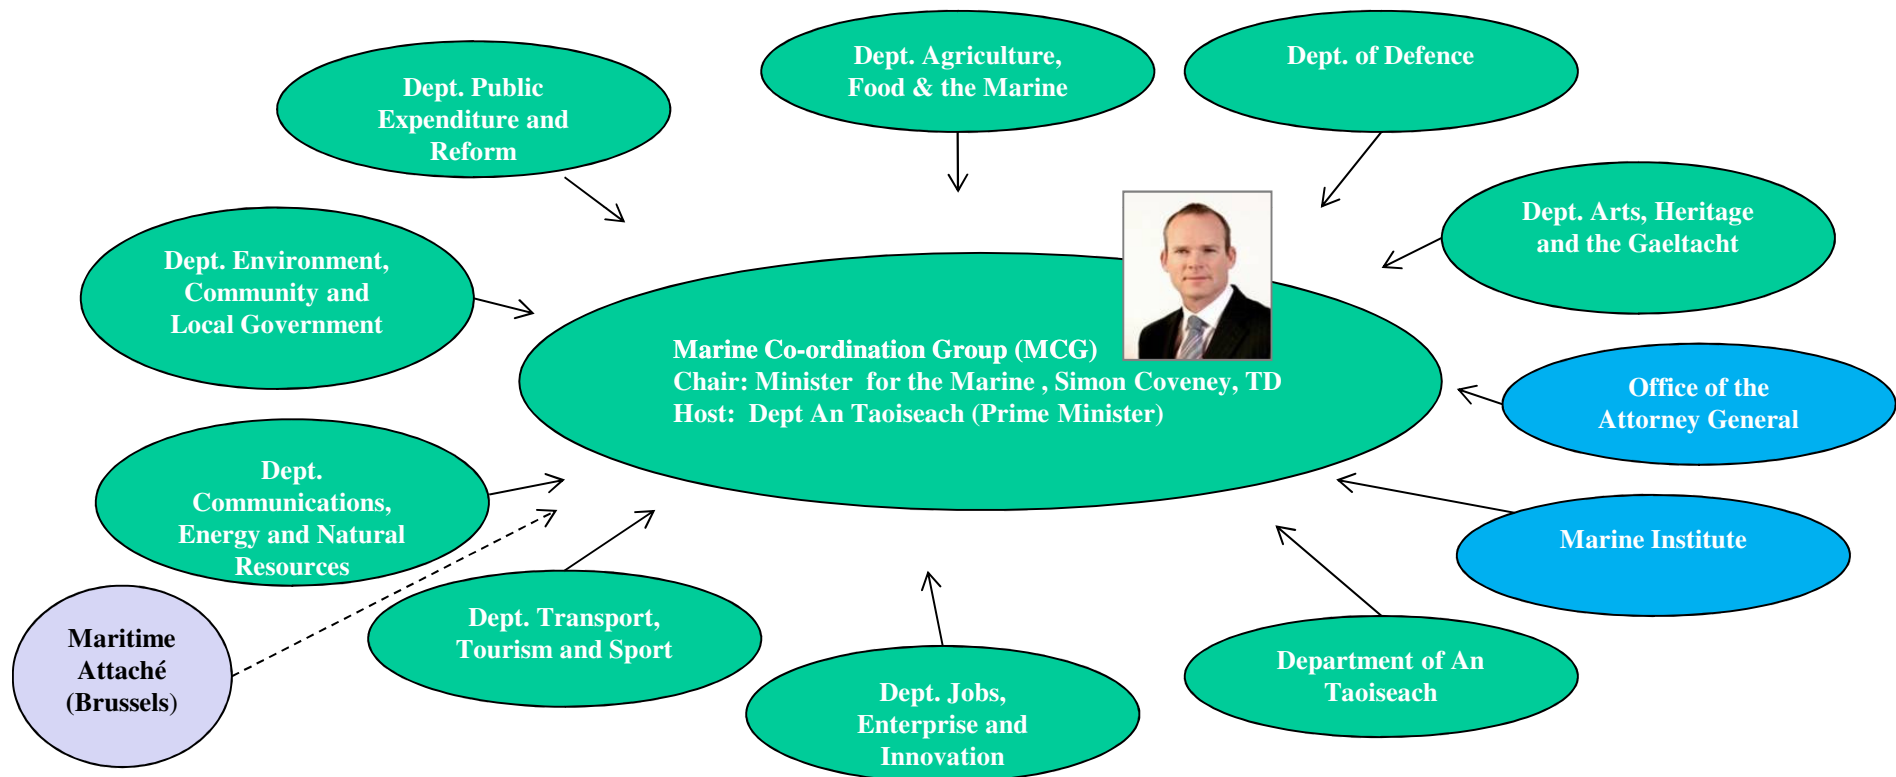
Dept. Public Expenditure and Reform

Dept. Agriculture, Food & the Marine

Dept. of Defence

Dept. Arts, Heritage and the Gaeltacht

Dept. Environment, Community and Local Government

Marine Co-ordination Group (MCG)
Chair: Minister for the Marine , Simon Coveney, TD
Host: Dept An Taoiseach (Prime Minister)

Office of the Attorney General

Dept. Communications, Energy and Natural Resources

Marine Institute

Maritime Attaché (Brussels)

Dept. Transport, Tourism and Sport

Dept. Jobs, Enterprise and Innovation

Department of An Taoiseach